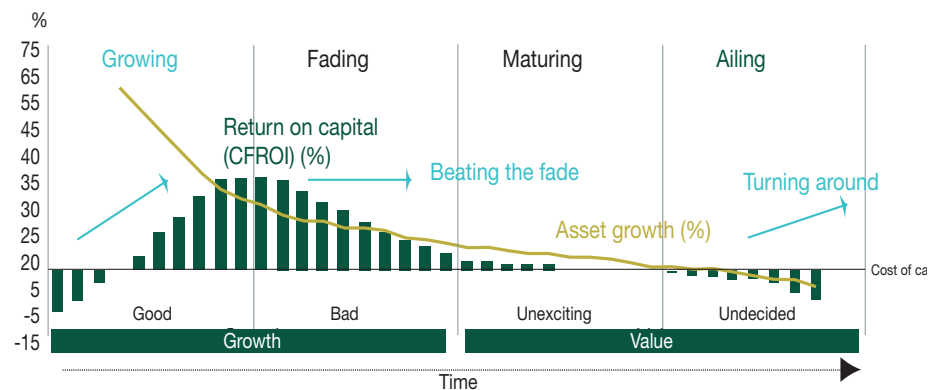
%
75
65
55
45
40
35
30
25
20
5
-5
-15

Growing
Fading
Maturing
Ailing

Return on capital (CFROI) (%)
Beating the fade
Turning around
Asset growth (%)
Cost of ca

Good
Bad
Unexciting
Undecided

Growth
Value

Time